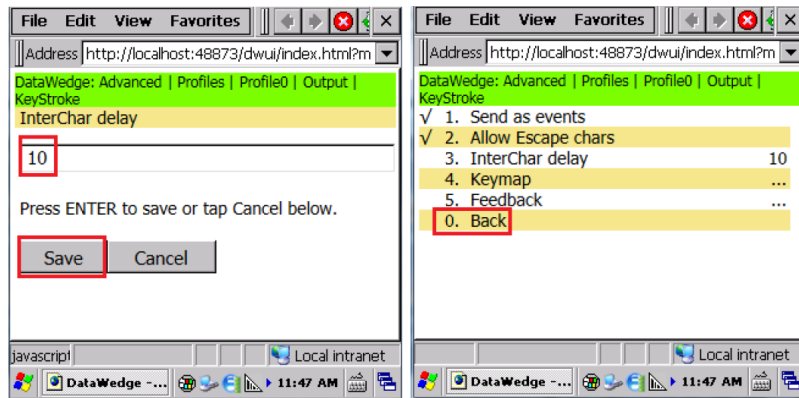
File Edit View Favorites

Address http://localhost:48873/dwui/index.html?m

DataWedge: Advanced | Profiles | Profile0 | Output | KeyStroke

InterChar delay

10

Press ENTER to save or tap Cancel below.

Save Cancel

javascript

Local intranet

DataWedge -... 11:47 AM

File Edit View Favorites

Address http://localhost:48873/dwui/index.html?m

DataWedge: Advanced | Profiles | Profile0 | Output | KeyStroke

√ 1. Send as events

√ 2. Allow Escape chars

3. InterChar delay 10

4. Keymap ...

5. Feedback ...

0. Back

Local intranet

DataWedge -... 11:47 AM